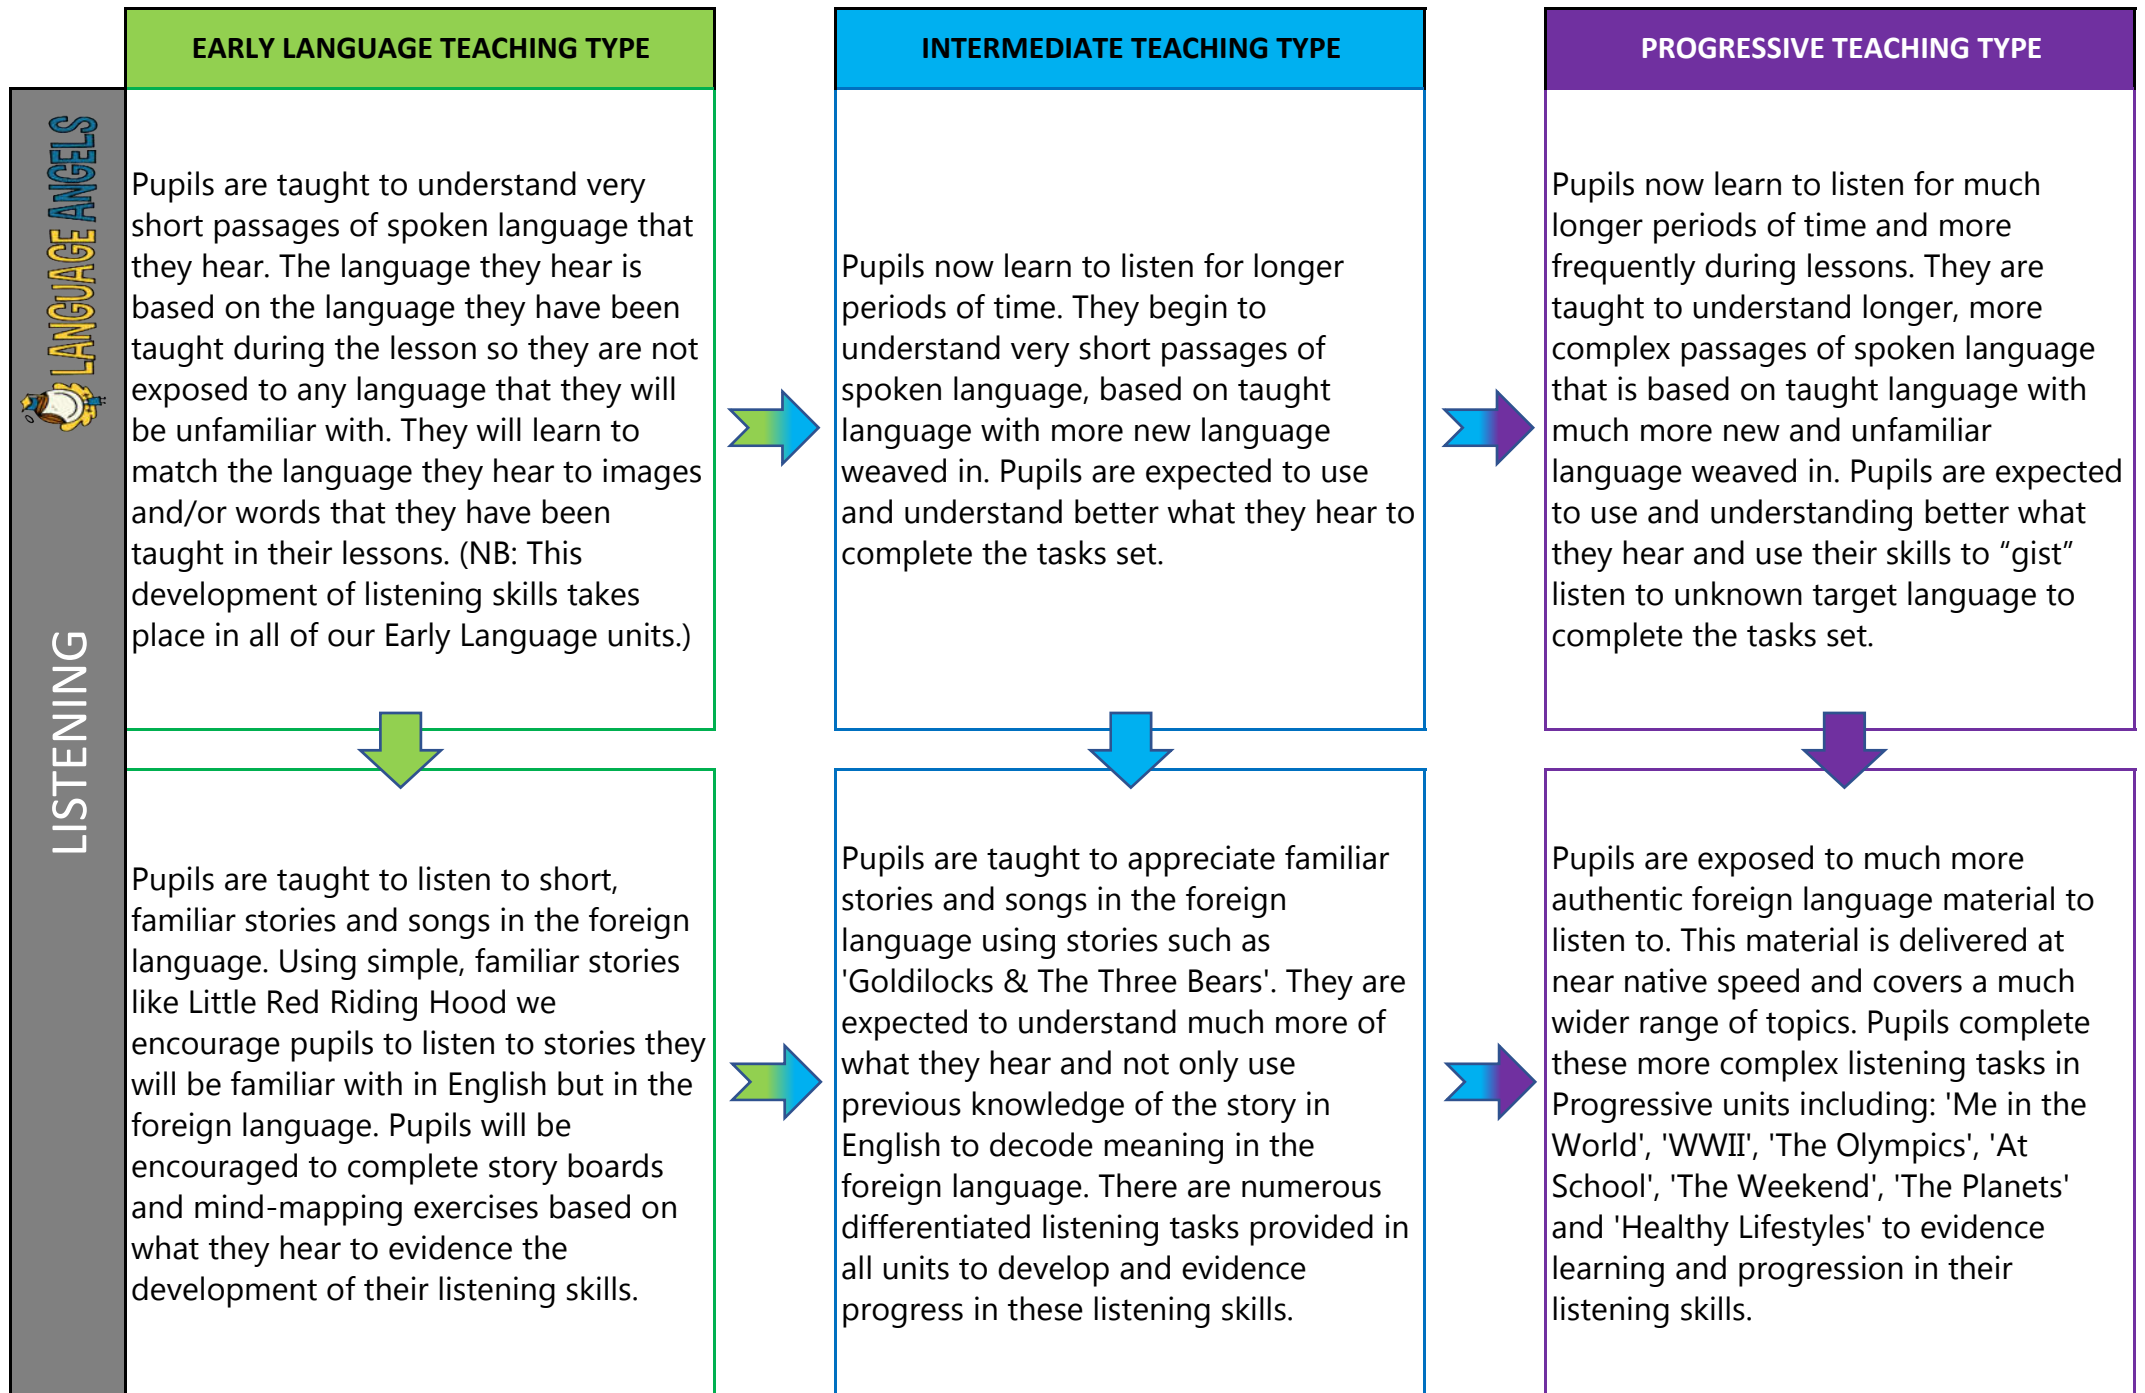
LANGUAGE ANGELS

LISTENING

EARLY LANGUAGE TEACHING TYPE

Pupils are taught to understand very short passages of spoken language that they hear. The language they hear is based on the language they have been taught during the lesson so they are not exposed to any language that they will be unfamiliar with. They will learn to match the language they hear to images and/or words that they have been taught in their lessons. (NB: This development of listening skills takes place in all of our Early Language units.)

Pupils are taught to listen to short, familiar stories and songs in the foreign language. Using simple, familiar stories like Little Red Riding Hood we encourage pupils to listen to stories they will be familiar with in English but in the foreign language. Pupils will be encouraged to complete story boards and mind-mapping exercises based on what they hear to evidence the development of their listening skills.

INTERMEDIATE TEACHING TYPE

Pupils now learn to listen for longer periods of time. They begin to understand very short passages of spoken language, based on taught language with more new language weaved in. Pupils are expected to use and understand better what they hear to complete the tasks set.

Pupils are taught to appreciate familiar stories and songs in the foreign language using stories such as 'Goldilocks & The Three Bears'. They are expected to understand much more of what they hear and not only use previous knowledge of the story in English to decode meaning in the foreign language. There are numerous differentiated listening tasks provided in all units to develop and evidence progress in these listening skills.

PROGRESSIVE TEACHING TYPE

Pupils now learn to listen for much longer periods of time and more frequently during lessons. They are taught to understand longer, more complex passages of spoken language that is based on taught language with much more new and unfamiliar language weaved in. Pupils are expected to use and understanding better what they hear and use their skills to “gist” listen to unknown target language to complete the tasks set.

Pupils are exposed to much more authentic foreign language material to listen to. This material is delivered at near native speed and covers a much wider range of topics. Pupils complete these more complex listening tasks in Progressive units including: 'Me in the World', 'WWII', 'The Olympics', 'At School', 'The Weekend', 'The Planets' and 'Healthy Lifestyles' to evidence learning and progression in their listening skills.